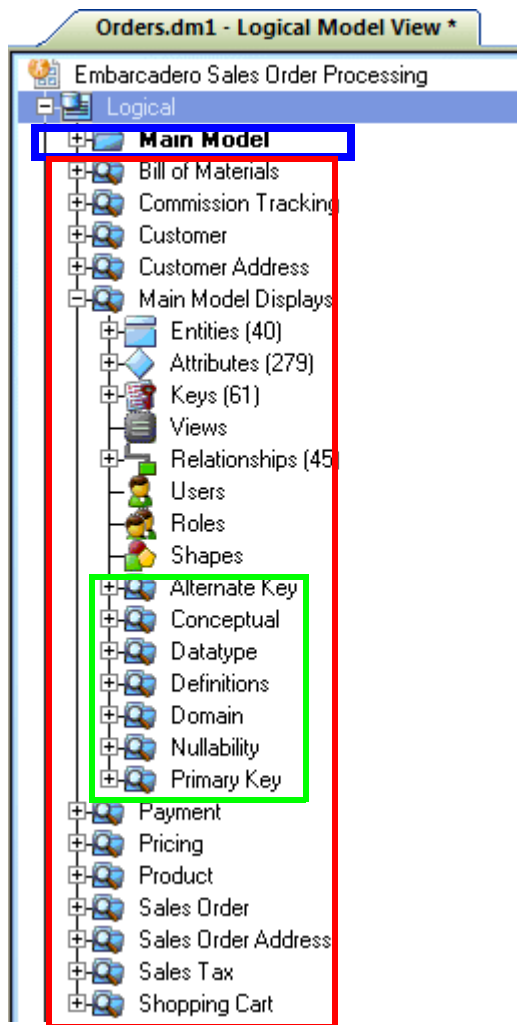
Orders.dm1 - Logical Model View *

Embarcadero Sales Order Processing
Logical
Main Model
Bill of Materials
Commission Tracking
Customer
Customer Address
Main Model Displays
Entities (40)
Attributes (279)
Keys (61)
Views
Relationships (45)
Users
Roles
Shapes
Alternate Key
Conceptual
Datatype
Definitions
Domain
Nullability
Primary Key
Payment
Pricing
Product
Sales Order
Sales Order Address
Sales Tax
Shopping Cart